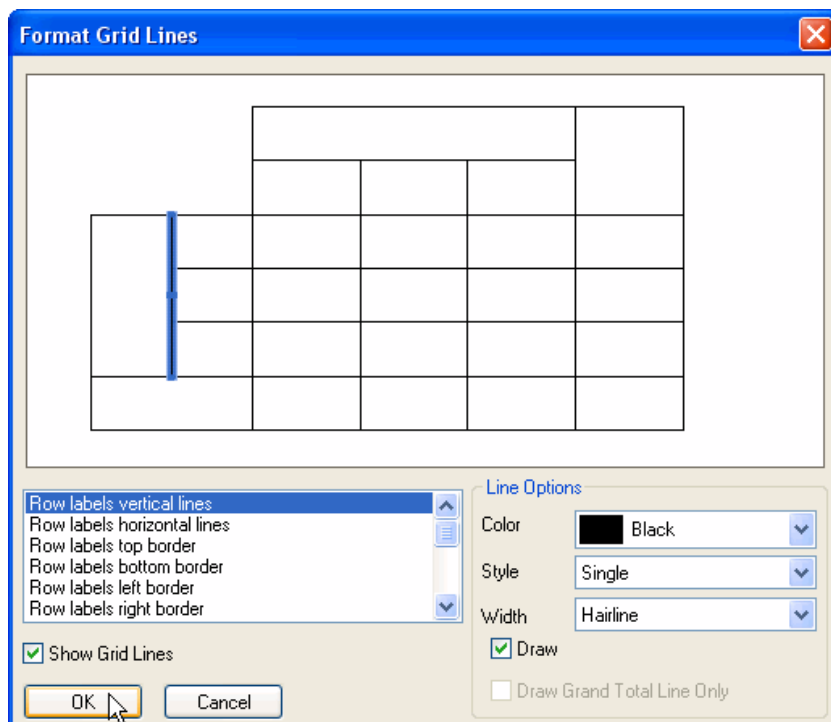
Format Grid Lines

Row labels vertical lines
Row labels horizontal lines
Row labels top border
Row labels bottom border
Row labels left border
Row labels right border

Show Grid Lines

OK
Cancel

Line Options
Color
Black
Style
Single
Width
Hairline
Draw
Draw Grand Total Line Only